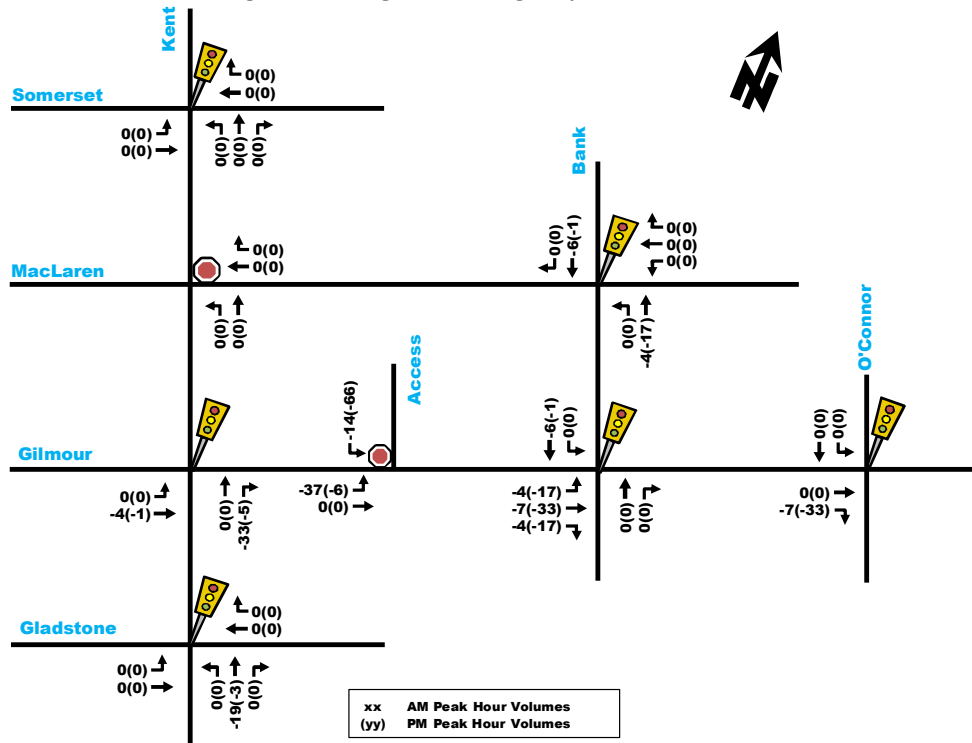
Kent
Somerset
0(0)
0(0)
0(0)
0(0)
0(0)
0(0)
0(0)

Bank
0(0)
-6(-1)
0(0)
0(0)
0(0)
0(0)
-4(-17)

MacLaren
0(0)
0(0)
0(0)
0(0)

Access
-14(-66)
-37(-6)
0(0)

O'Connor
0(0)
0(0)
0(0)
-7(-33)

Gilmour
0(0)
-4(-1)
0(0)
-33(-5)
-6(-1)
0(0)
-4(-17)
-7(-33)
-4(-17)
0(0)
0(0)

Gladstone
0(0)
0(0)
0(0)
0(0)
0(0)
-19(-3)
0(0)

xx AM Peak Hour Volumes
(yy) PM Peak Hour Volumes